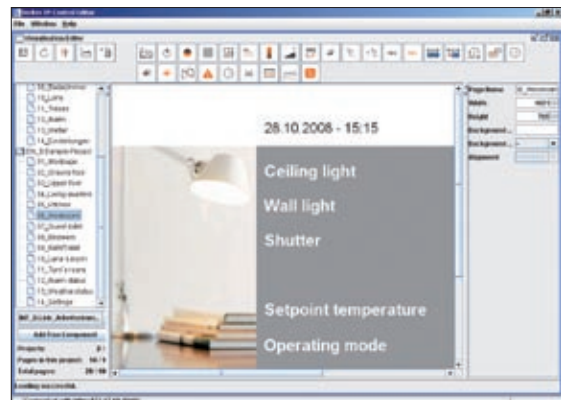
28.10.2008 - 15:15

Ceiling light

Wall light

Shutter

Setpoint temperature

Operating mode

File Window Help

Add Free Component

Projects

Pages in this project

Total pages

Page Name

Width

Height

Background

Background

Alignment

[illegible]